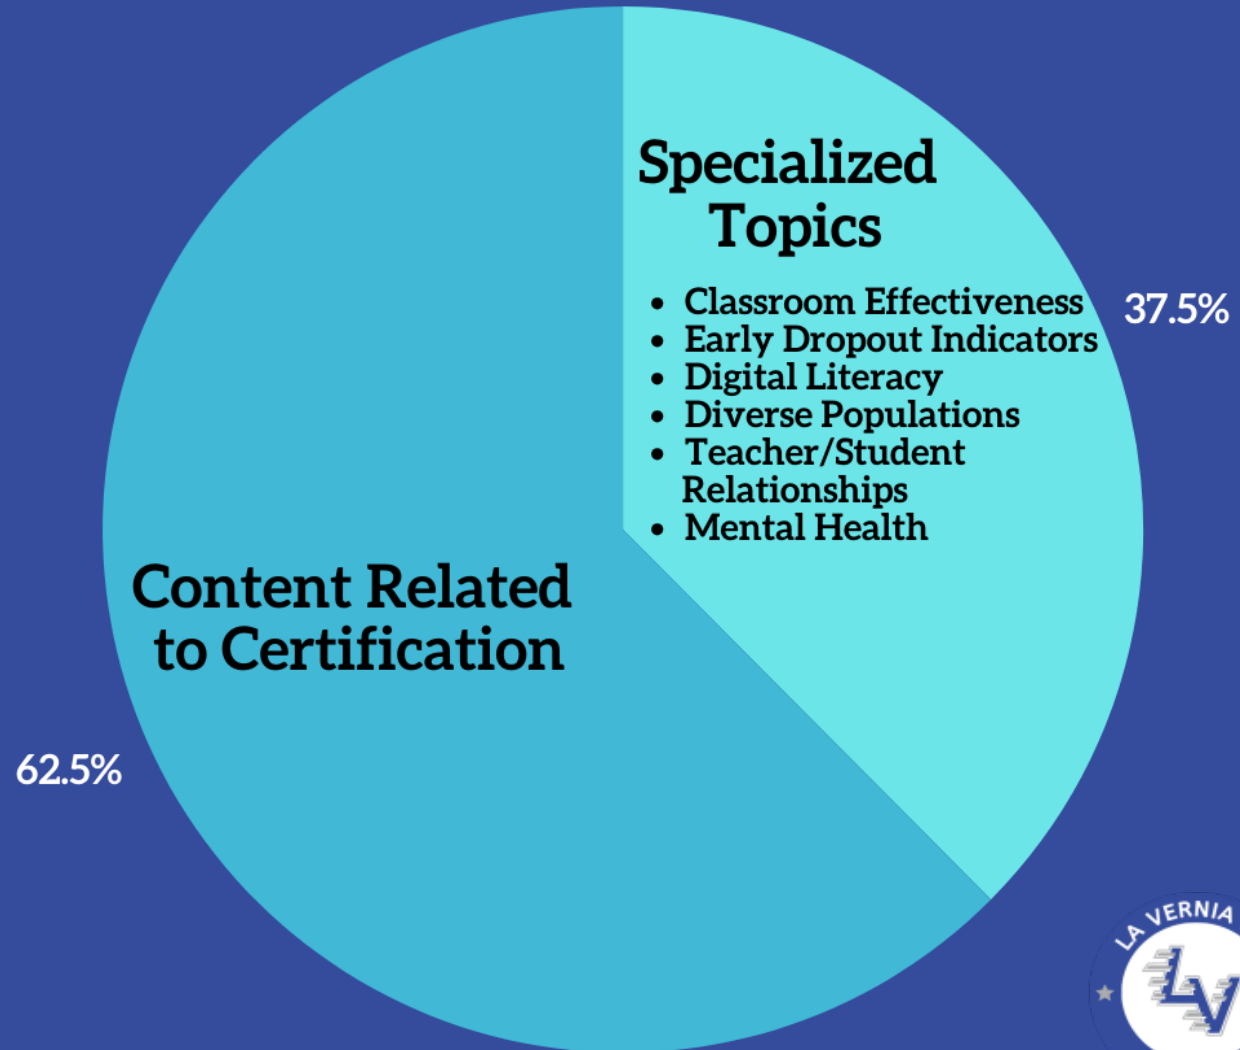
Specialized Topics

- Classroom Effectiveness
- Early Dropout Indicators
- Digital Literacy
- Diverse Populations
- Teacher/Student Relationships
- Mental Health

37.5%

Content Related to Certification

62.5%

LA VERNIA

LV